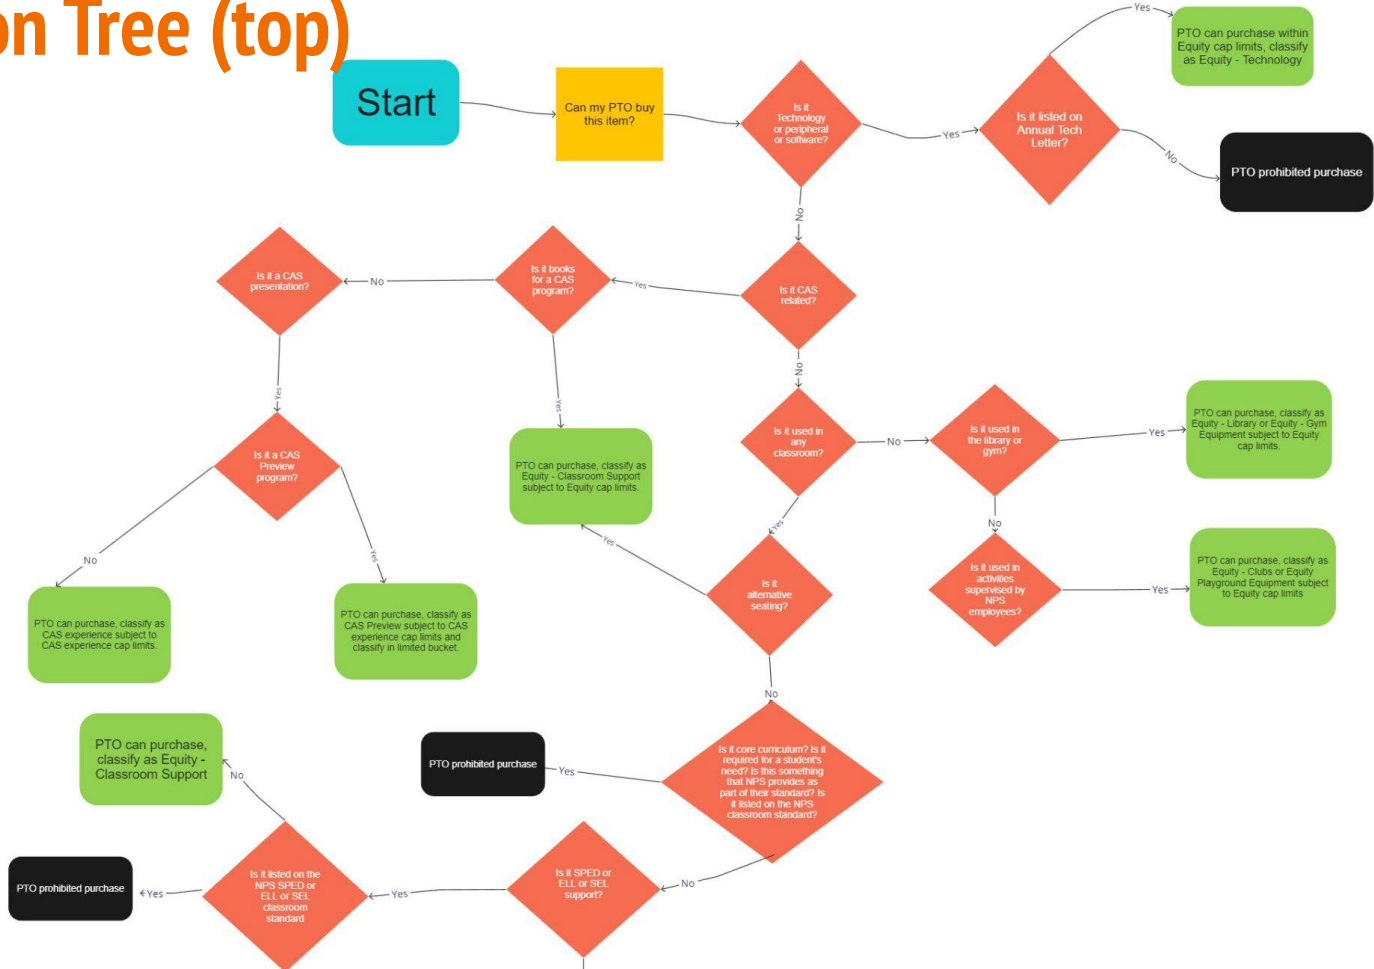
on Tree (top)

Start

Can my PTO buy this item?

Is it Technology or peripheral or software?

Yes

Is it listed on Annual Tech Letter?

Yes

PTO can purchase within Equity cap limits, classify as Equity - Technology

No

PTO prohibited purchase

No

Is it CAS related?

Yes

Is it books for a CAS program?

No

Is it a CAS presentation?

Yes

Is it a CAS Preview program?

No

PTO can purchase, classify as CAS experience subject to CAS experience cap limits.

Yes

PTO can purchase, classify as CAS Preview subject to CAS experience cap limits and classify in limited bucket.

Yes

PTO can purchase, classify as Equity - Classroom Support subject to Equity cap limits.

No

Is it used in any classroom?

No

Is it used in the library or gym?

Yes

PTO can purchase, classify as Equity - Library or Equity - Gym Equipment subject to Equity cap limits.

No

Is it used in activities supervised by NPS employees?

Yes

PTO can purchase, classify as Equity - Clubs or Equity Playground Equipment subject to Equity cap limits

Yes

Is it alternative seating?

Yes

No

Is it core curriculum? Is it required for a student's need? Is this something that NPS provides as part of their standard? Is it listed on the NPS classroom standard?

Yes

PTO prohibited purchase

No

Is it SPED or ELL or SEL support?

Yes

Is it listed on the NPS SPED or ELL or SEL classroom standard

No

PTO can purchase, classify as Equity - Classroom Support

Yes

PTO prohibited purchase